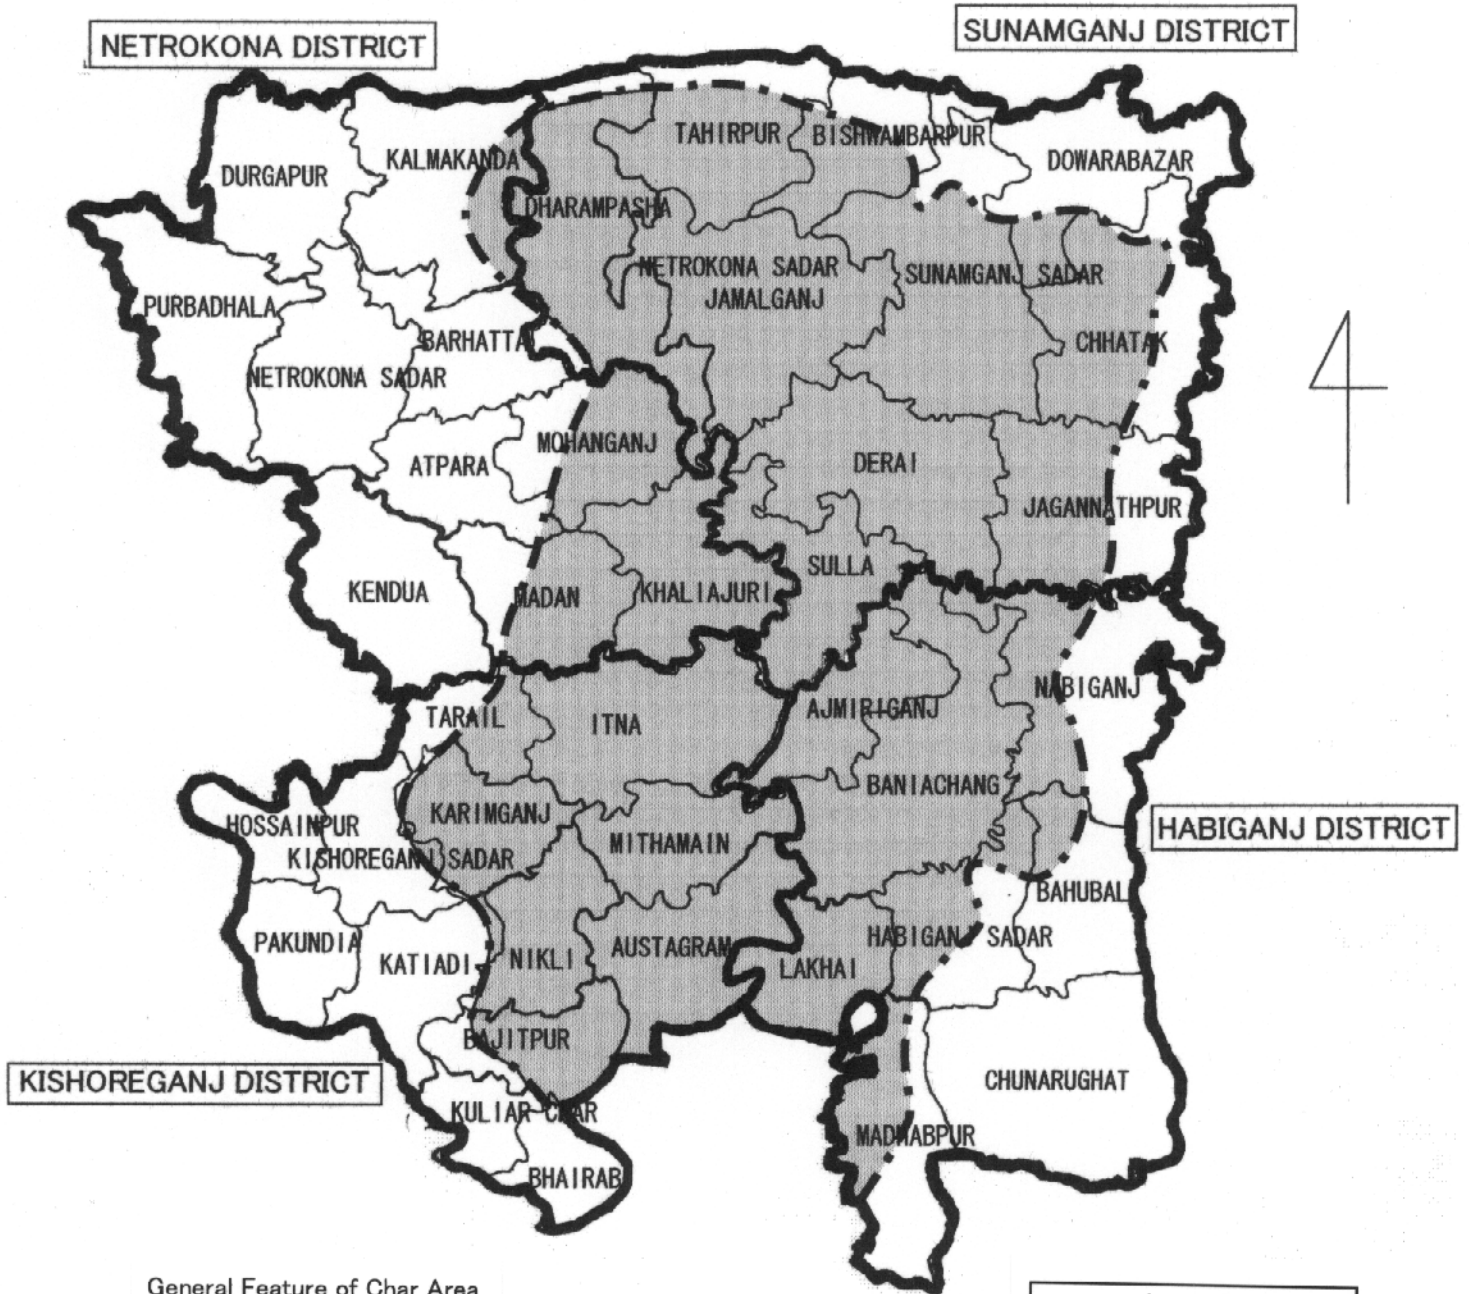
NETROKONA DISTRICT

SUNAMGANJ DISTRICT

TAHIRPUR

BISHWAMBARPUR

DURGAPUR

KALMAKANDA

DOWARABAZAR

DHARAMPASHA

NETROKONA SADAR

JAMALGANJ

SUNAMGANJ SADAR

PURBADHALA

BARHATTA

CHHATAK

NETROKONA SADAR

MOHANGANJ

DERAI

ATPARA

JAGANNATHPUR

SULLA

KENDUA

MADAN

KHALIAJURI

NABIGANJ

TARAIL

ITNA

AJMIRIGANJ

BANIACHANG

HOSSAINPUR

KARIMGANJ

HABIGANJ DISTRICT

KISHOREGANJ SADAR

MITHAMAIN

BAHUBAL

PAKUNDIA

HABIGANJ SADAR

KATIADI

NIKLI

AUSTAGRAM

LAKHAI

BAJITPUR

KISHOREGANJ DISTRICT

CHUNARUGHAT

KULIAR CHAR

MADHABPUR

BHAIRAB

General Feature of Char Area